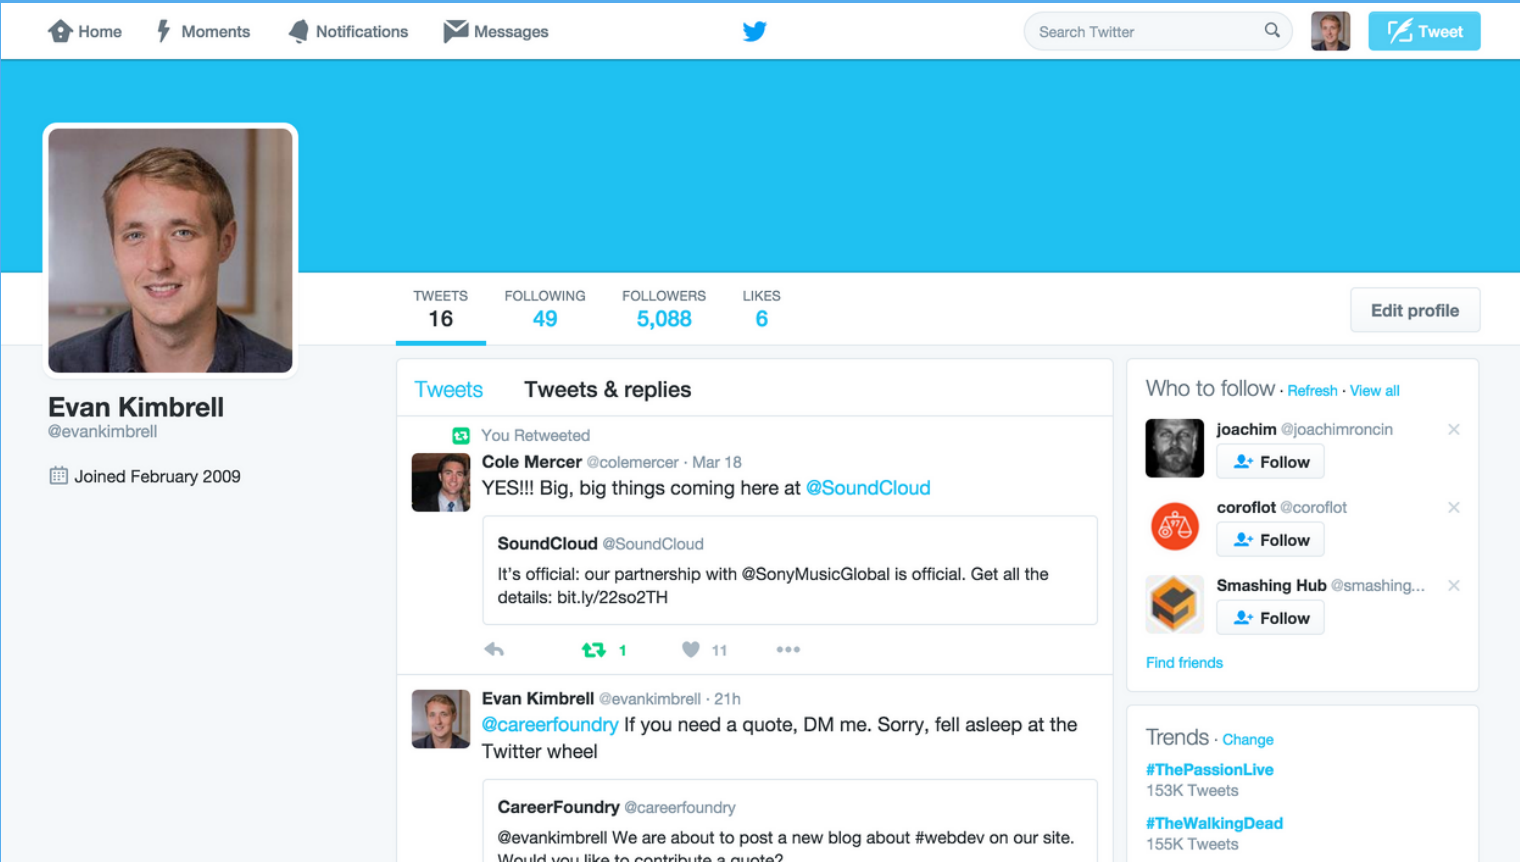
Home Moments Notifications Messages

Search Twitter

Tweet

TWEETS 16
FOLLOWING 49
FOLLOWERS 5,088
LIKES 6

Edit profile

Evan Kimbrell
@evankimbrell

Joined February 2009

Tweets Tweets & replies

You Retweeted

Cole Mercer @colemercer · Mar 18
YES!!! Big, big things coming here at @SoundCloud

SoundCloud @SoundCloud
It's official: our partnership with @SonyMusicGlobal is official. Get all the details: bit.ly/22so2TH

1 11

Evan Kimbrell @evankimbrell · 21h
@careerfoundry If you need a quote, DM me. Sorry, fell asleep at the Twitter wheel

CareerFoundry @careerfoundry
@evankimbrell We are about to post a new blog about #webdev on our site. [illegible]

Who to follow · Refresh · View all

joachim @joachimroncin
Follow

coroflot @coroflot
Follow

Smashing Hub @smashing...
Follow

Find friends

Trends · Change

#ThePassionLive
153K Tweets

#TheWalkingDead
155K Tweets